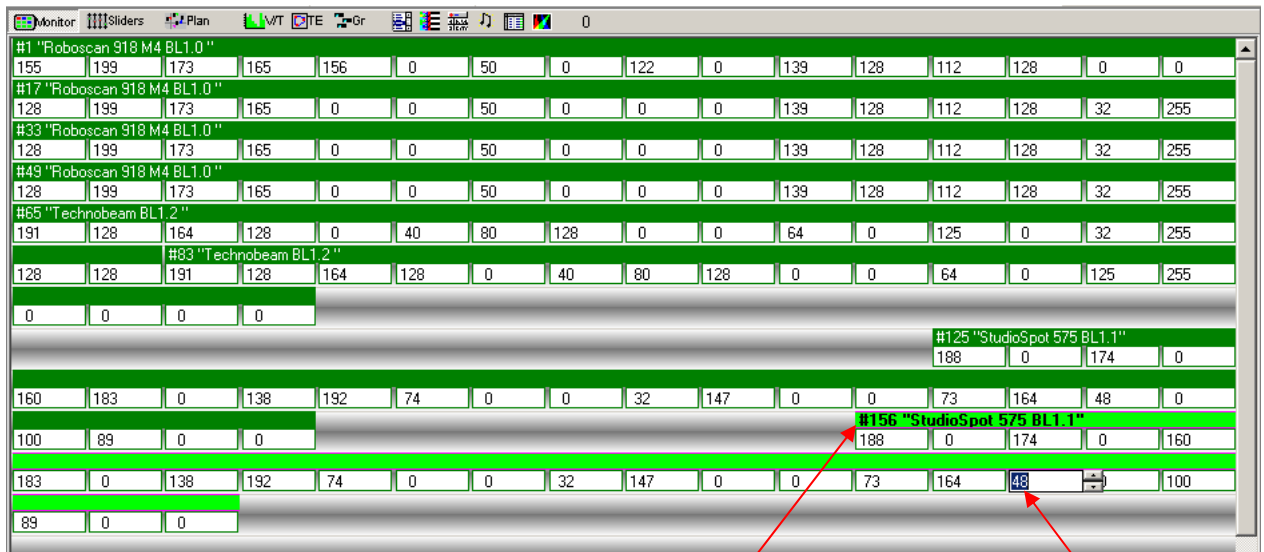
Monitor Sliders Plan VT TE Gr 0

#1 "Roboscan 918 M4 BL1.0 "
155 199 173 165 156 0 50 0 122 0 139 128 112 128 0 0

#17 "Roboscan 918 M4 BL1.0 "
128 199 173 165 0 0 50 0 0 0 139 128 112 128 32 255

#33 "Roboscan 918 M4 BL1.0 "
128 199 173 165 0 0 50 0 0 0 139 128 112 128 32 255

#49 "Roboscan 918 M4 BL1.0 "
128 199 173 165 0 0 50 0 0 0 139 128 112 128 32 255

#65 "Technobeam BL1.2 "
191 128 164 128 0 40 80 128 0 0 64 0 125 0 32 255

#83 "Technobeam BL1.2 "
128 128 191 128 164 128 0 40 80 128 0 0 64 0 125 255

0 0 0 0

#125 "StudioSpot 575 BL1.1"
188 0 174 0

160 183 0 138 192 74 0 0 32 147 0 0 73 164 48 0

#156 "StudioSpot 575 BL1.1"
100 89 0 0 188 0 174 0 160

183 0 138 192 74 0 0 32 147 0 0 73 164 48 0 100

89 0 0